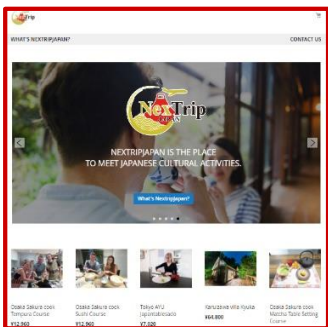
NexTrip

WHAT'S NEXTRIPJAPAN?

CONTACT US

NexTrip JAPAN

NEXTRIPJAPAN IS THE PLACE TO MEET JAPANESE CULTURAL ACTIVITIES.

What's Nextripjapan?

Osaka Sakura cook Tempura Course ¥12,960

Osaka Sakura cook Sushi Course ¥12,960

Tokyo AYU Japanese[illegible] ¥7,020

Karuizawa Villa Kyuka ¥64,800

Osaka Sakura cook Matcha Taste Setting Course